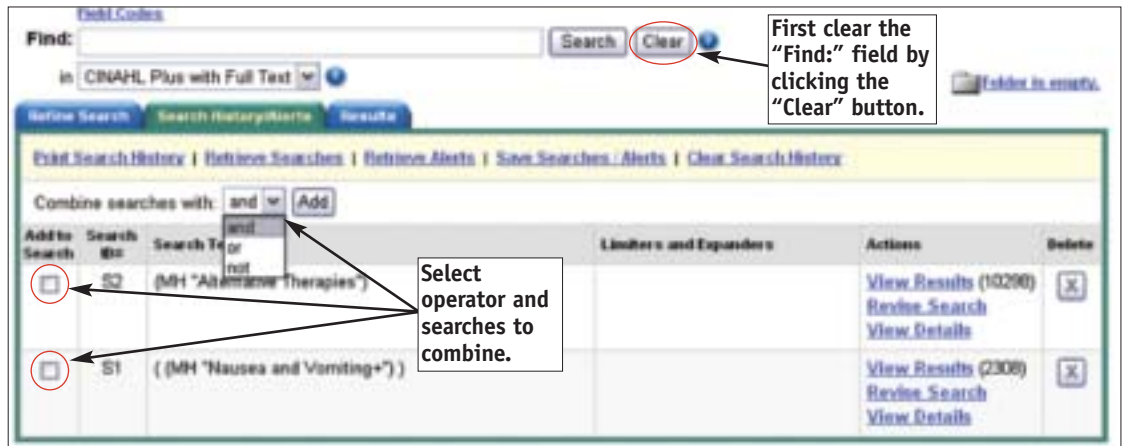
Field Codes

Find: Search Clear

in CINAHL Plus with Full Text

First clear the "Find:" field by clicking the "Clear" button.

Folder is empty.

Refine Search | Search History/Alerts | Results

Print Search History | Retrieve Searches | Retrieve Alerts | Save Searches / Alerts | Clear Search History

Combine searches with: and Add

and
or
not

| Add to Search | Search ID# | Search Terms | Limiters and Expanders | Actions | Delete |
|---|---|---|---|---|---|
| ☐ | S2 | (MH "Alternative Therapies") | | View Results (10298) Revise Search View Details | X |
| ☐ | S1 | ( (MH "Nausea and Vomiting+") ) | | View Results (2308) Revise Search View Details | X |

Select operator and searches to combine.